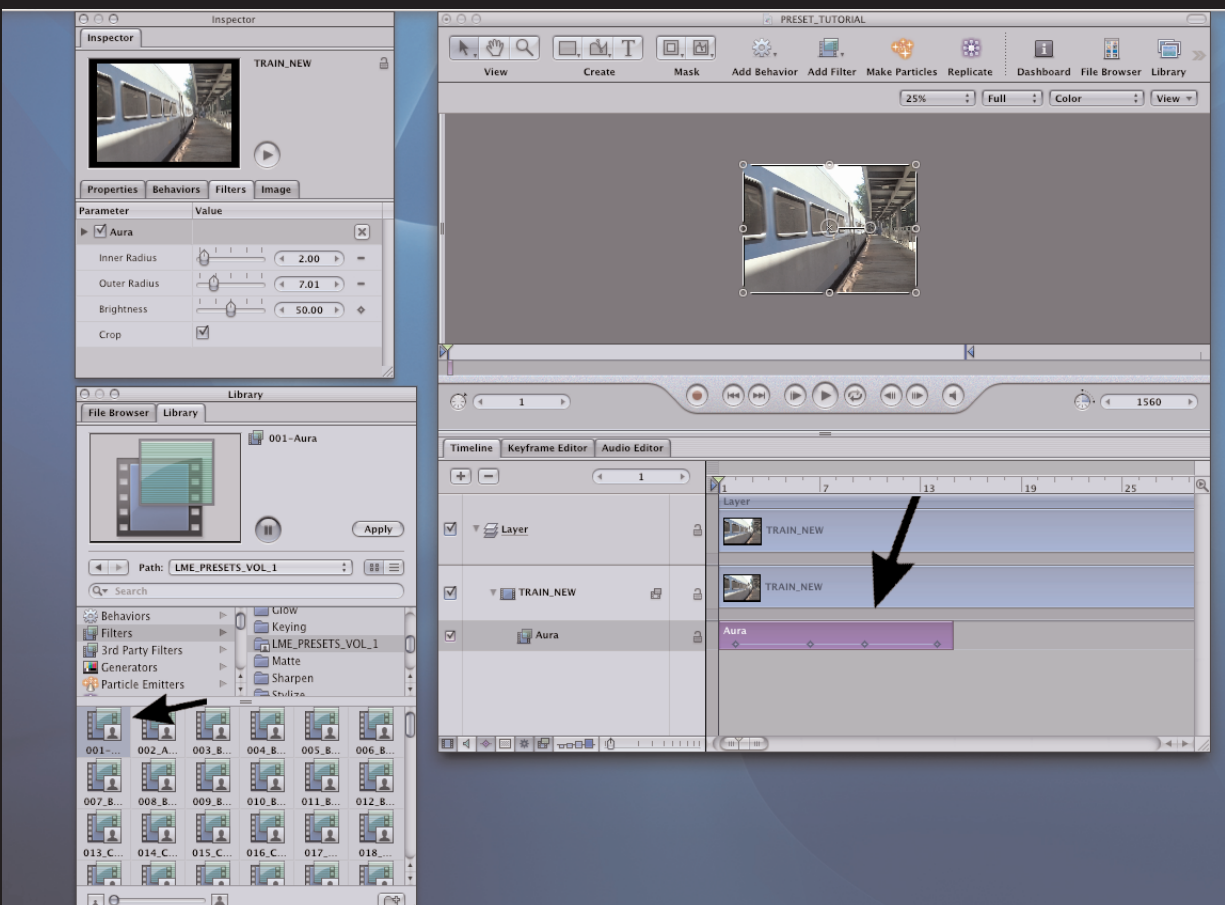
Inspector

Inspector

TRAIN_NEW

Properties | Behaviors | Filters | Image

| Parameter | Value |
|---|---|
| Aura | |
| Inner Radius | 2.00 |
| Outer Radius | 7.01 |
| Brightness | 50.00 |
| Crop | |

Library

File Browser | Library

001-Aura

Apply

Path: LME_PRESETS_VOL_1

Search

Behaviors
Filters
3rd Party Filters
Generators
Particle Emitters

Glow
Keying
LME_PRESETS_VOL_1
Matte
Sharpen
Stylize

001-... 002_A... 003_B... 004_B... 005_B... 006_B...
007_B... 008_B... 009_B... 010_B... 011_B... 012_B...
013_C... 014_C... 015_C... 016_C... 017_... 018_...

PRESET_TUTORIAL

View | Create | Mask | Add Behavior | Add Filter | Make Particles | Replicate | Dashboard | File Browser | Library

25% | Full | Color | View

1

1560

Timeline | Keyframe Editor | Audio Editor

1

1 | 7 | 13 | 19 | 25

Layer

Layer

TRAIN_NEW

TRAIN_NEW

TRAIN_NEW

Aura

Aura